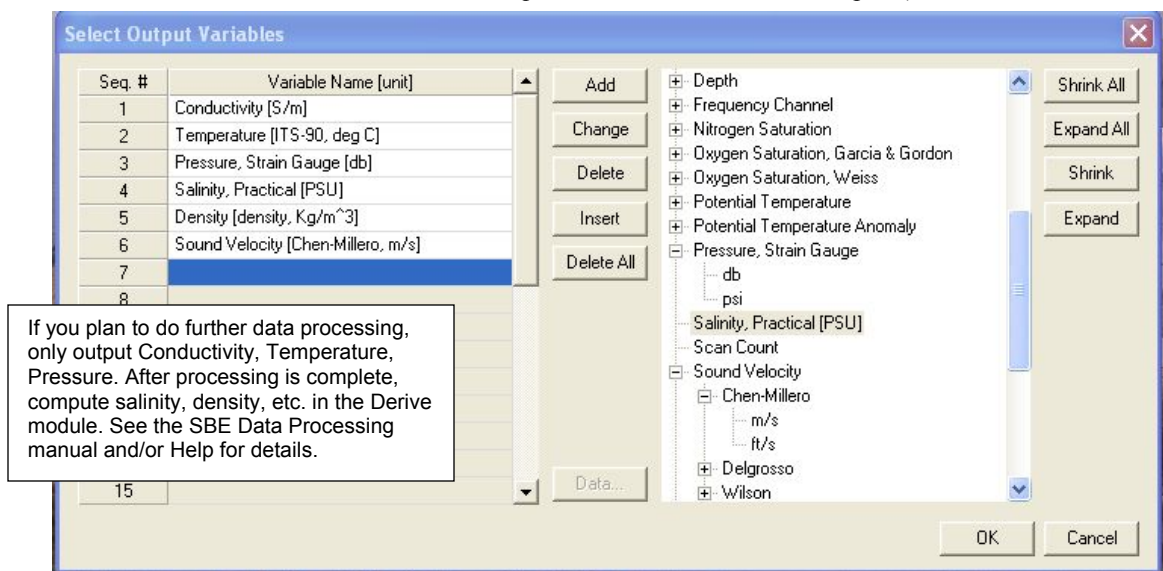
Select Output Variables

| Seq. # | Variable Name [unit] |
|---|---|
| 1 | Conductivity [S/m] |
| 2 | Temperature [ITS-90, deg C] |
| 3 | Pressure, Strain Gauge [db] |
| 4 | Salinity, Practical [PSU] |
| 5 | Density [density, Kg/m^3] |
| 6 | Sound Velocity [Chen-Millero, m/s] |
| 7 | |
| 8 | |
| 15 | |

Add
Change
Delete
Insert
Delete All
Data...

Depth
Frequency Channel
Nitrogen Saturation
Oxygen Saturation, Garcia & Gordon
Oxygen Saturation, Weiss
Potential Temperature
Potential Temperature Anomaly
Pressure, Strain Gauge
db
psi
Salinity, Practical [PSU]
Scan Count
Sound Velocity
Chen-Millero
m/s
ft/s
Delgrosso
Wilson

Shrink All
Expand All
Shrink
Expand

OK
Cancel

If you plan to do further data processing, only output Conductivity, Temperature, Pressure. After processing is complete, compute salinity, density, etc. in the Derive module. See the SBE Data Processing manual and/or Help for details.